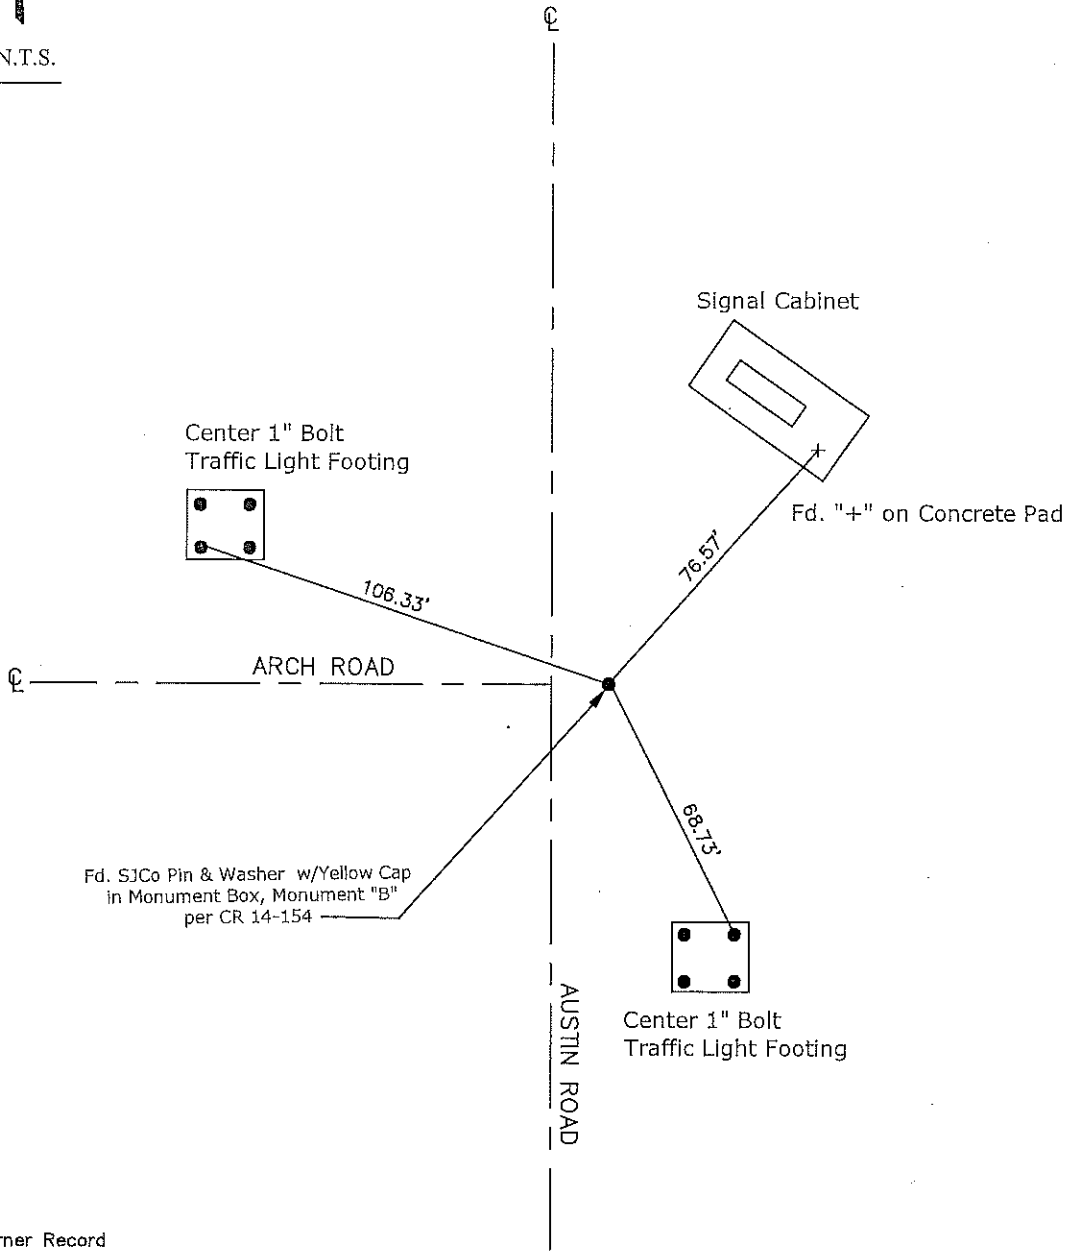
N.T.S.

℄

Signal Cabinet

Center 1" Bolt
Traffic Light Footing

Fd. "+" on Concrete Pad

76.57'

106.33'

℄

ARCH ROAD

68.73'

Fd. SJCo Pin & Washer w/Yellow Cap in Monument Box, Monument "B" per CR 14-154

AUSTIN ROAD

Center 1" Bolt
Traffic Light Footing

rner Record